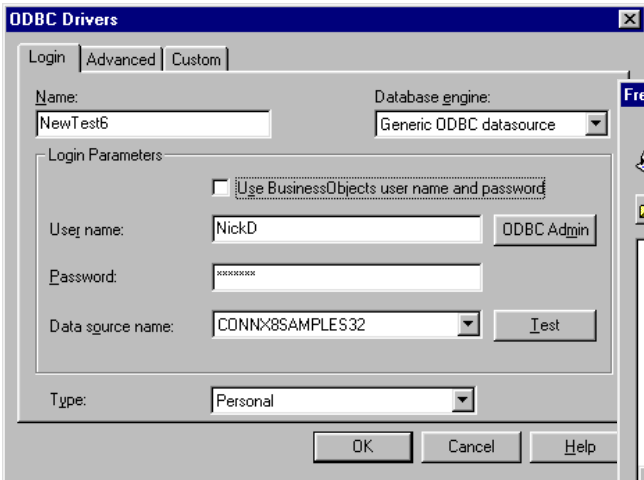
ODBC Drivers

Login | Advanced | Custom

Name:
NewTest6

Database engine:
Generic ODBC datasource

Login Parameters

Use BusinessObjects user name and password

User name:
NickD

ODBC Admin

Password:
*******

Data source name:
CONNX8SAMPLES32

Test

Type:
Personal

OK | Cancel | Help

Fre